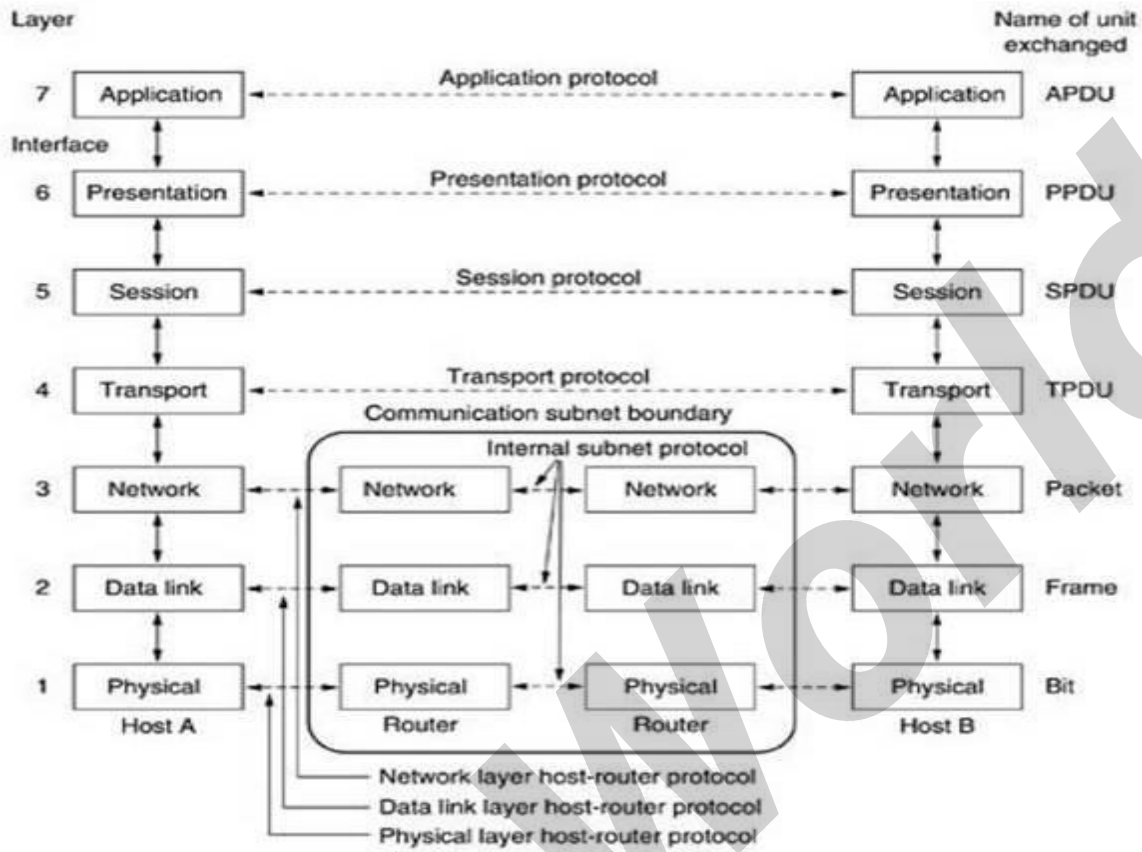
Layer

Name of unit exchanged

7 Application

Application protocol

Application APDU

Interface

6 Presentation

Presentation protocol

Presentation PPDU

5 Session

Session protocol

Session SPDU

4 Transport

Transport protocol

Transport TPDU

Communication subnet boundary

Internal subnet protocol

3 Network

Network

Network

Network Packet

2 Data link

Data link

Data link

Data link Frame

1 Physical

Physical

Physical

Physical Bit

Host A

Router

Router

Host B

Network layer host-router protocol

Data link layer host-router protocol

Physical layer host-router protocol

World